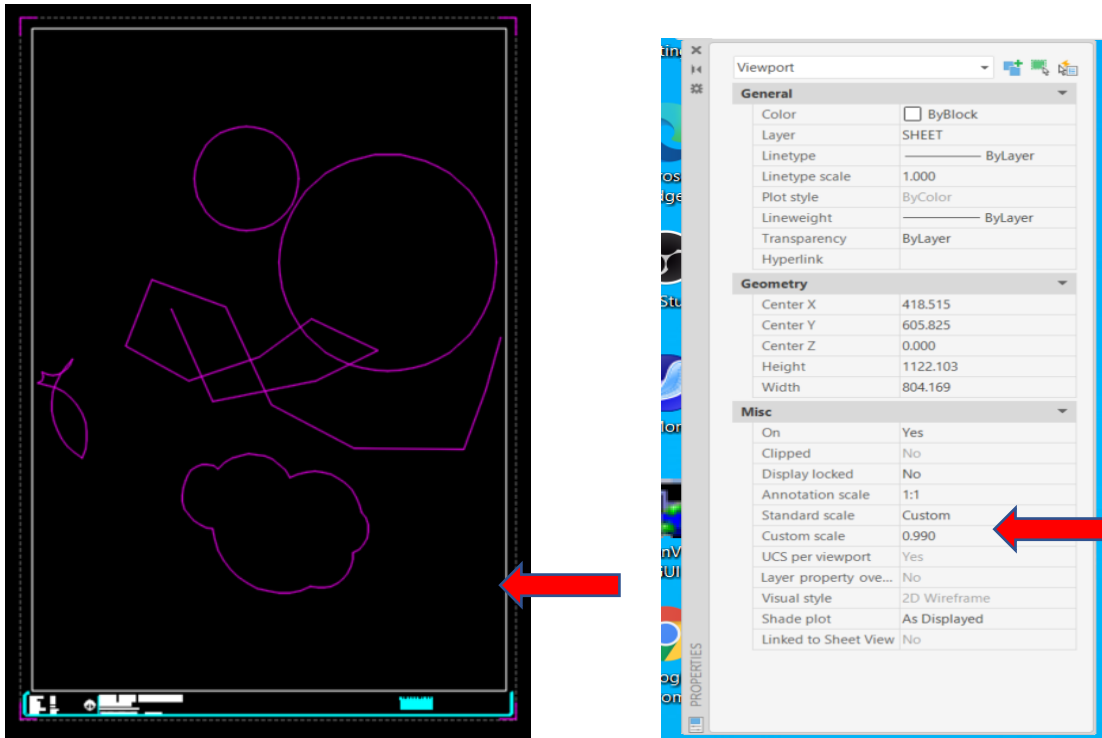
Viewport

General

| Color | ByBlock |
|---|---|
| Layer | SHEET |
| Linetype | ByLayer |
| Linetype scale | 1.000 |
| Plot style | ByColor |
| Lineweight | ByLayer |
| Transparency | ByLayer |
| Hyperlink | |

Geometry

| Center X | 418.515 |
|---|---|
| Center Y | 605.825 |
| Center Z | 0.000 |
| Height | 1122.103 |
| Width | 804.169 |

Misc

| On | Yes |
|---|---|
| Clipped | No |
| Display locked | No |
| Annotation scale | 1:1 |
| Standard scale | Custom |
| Custom scale | 0.990 |
| UCS per viewport | Yes |
| Layer property ove... | No |
| Visual style | 2D Wireframe |
| Shade plot | As Displayed |
| Linked to Sheet View | No |

PROPERTIES